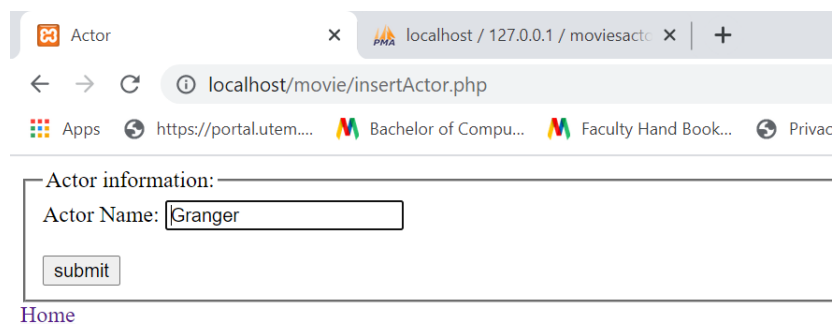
Actor ×
localhost / 127.0.0.1 / moviesactc ×
+

localhost/movie/insertActor.php

Apps
https://portal.utem....
Bachelor of Compu...
Faculty Hand Book...
Privac

Actor information:
Actor Name: Granger

submit

Home